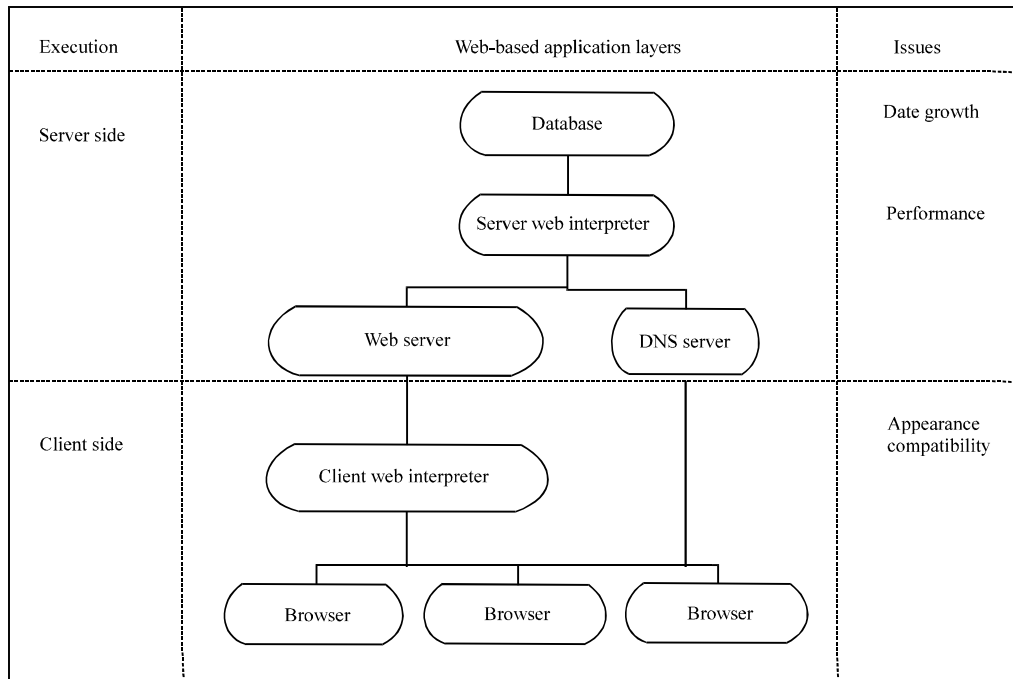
| Execution | Web-based application layers | Issues |
|---|---|---|
| Server side | Database<br>Server web interpreter<br>Web server DNS server | Date growth<br>Performance |
| Client side | Client web interpreter<br>Browser Browser Browser | Appearance compatibility |